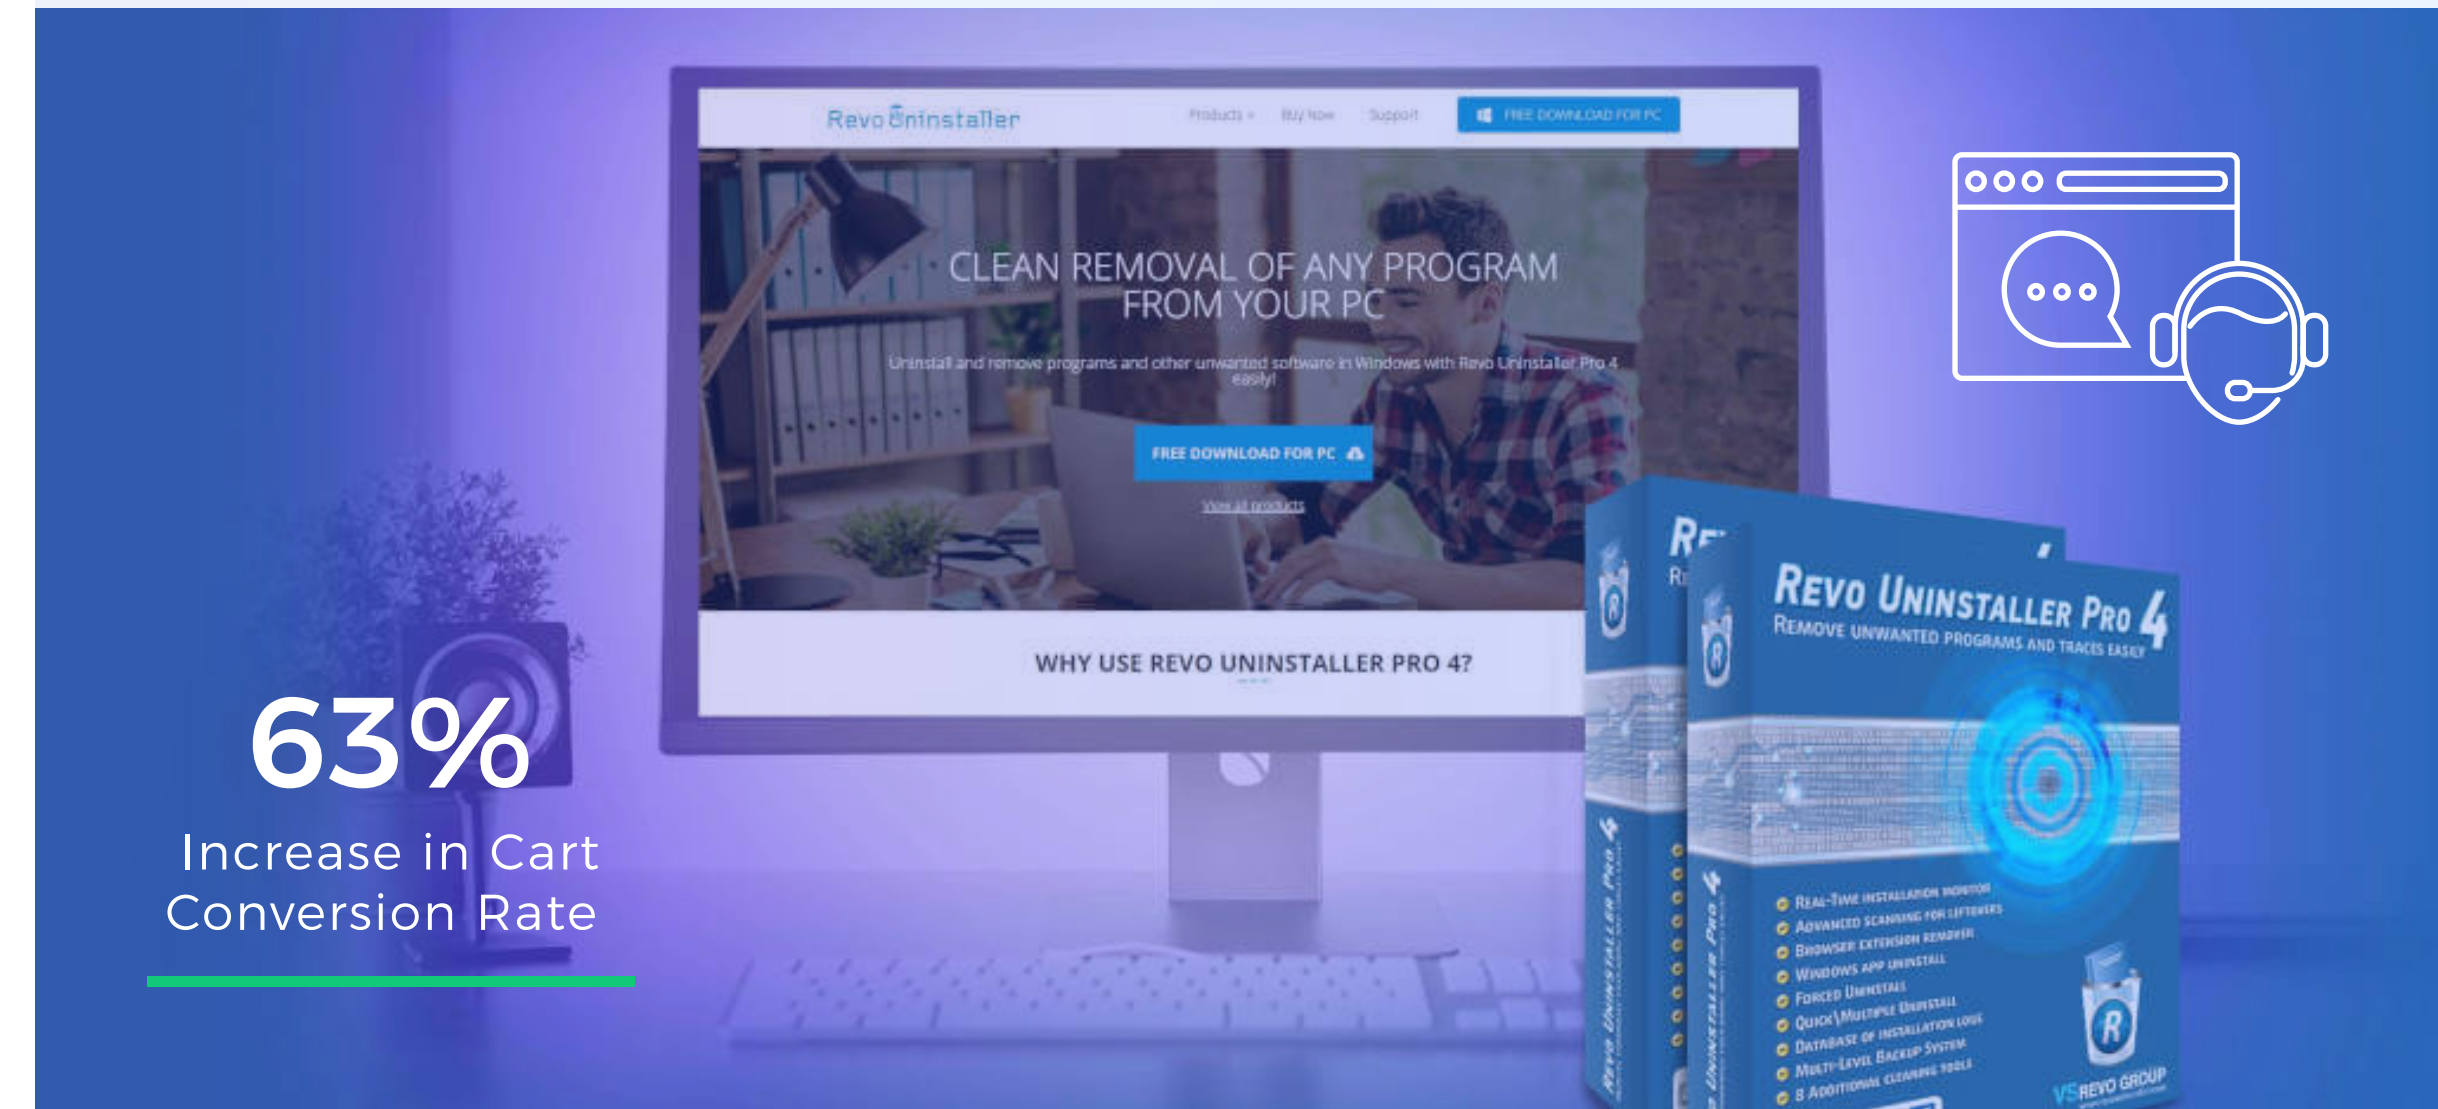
Revo Uninstaller

Products Buy Now Support

FREE DOWNLOAD FOR PC

CLEAN REMOVAL OF ANY PROGRAM FROM YOUR PC

Uninstall and remove programs and other unwanted software in Windows with Revo Uninstaller Pro 4 easily!

FREE DOWNLOAD FOR PC

View all products

WHY USE REVO UNINSTALLER PRO 4?

Revo Uninstaller Pro 4

Remove unwanted programs and traces easily

Real-Time installation monitor
Advanced scanning for leftovers
Browser extension remover
Windows app uninstall
Forced Uninstall
Quick\Multiple Uninstall
Database of installation logs
Multi-Level Backup System
8 Additional cleaning tools

Revo Uninstaller Pro 4

VS REVO GROUP

63%

Increase in Cart Conversion Rate